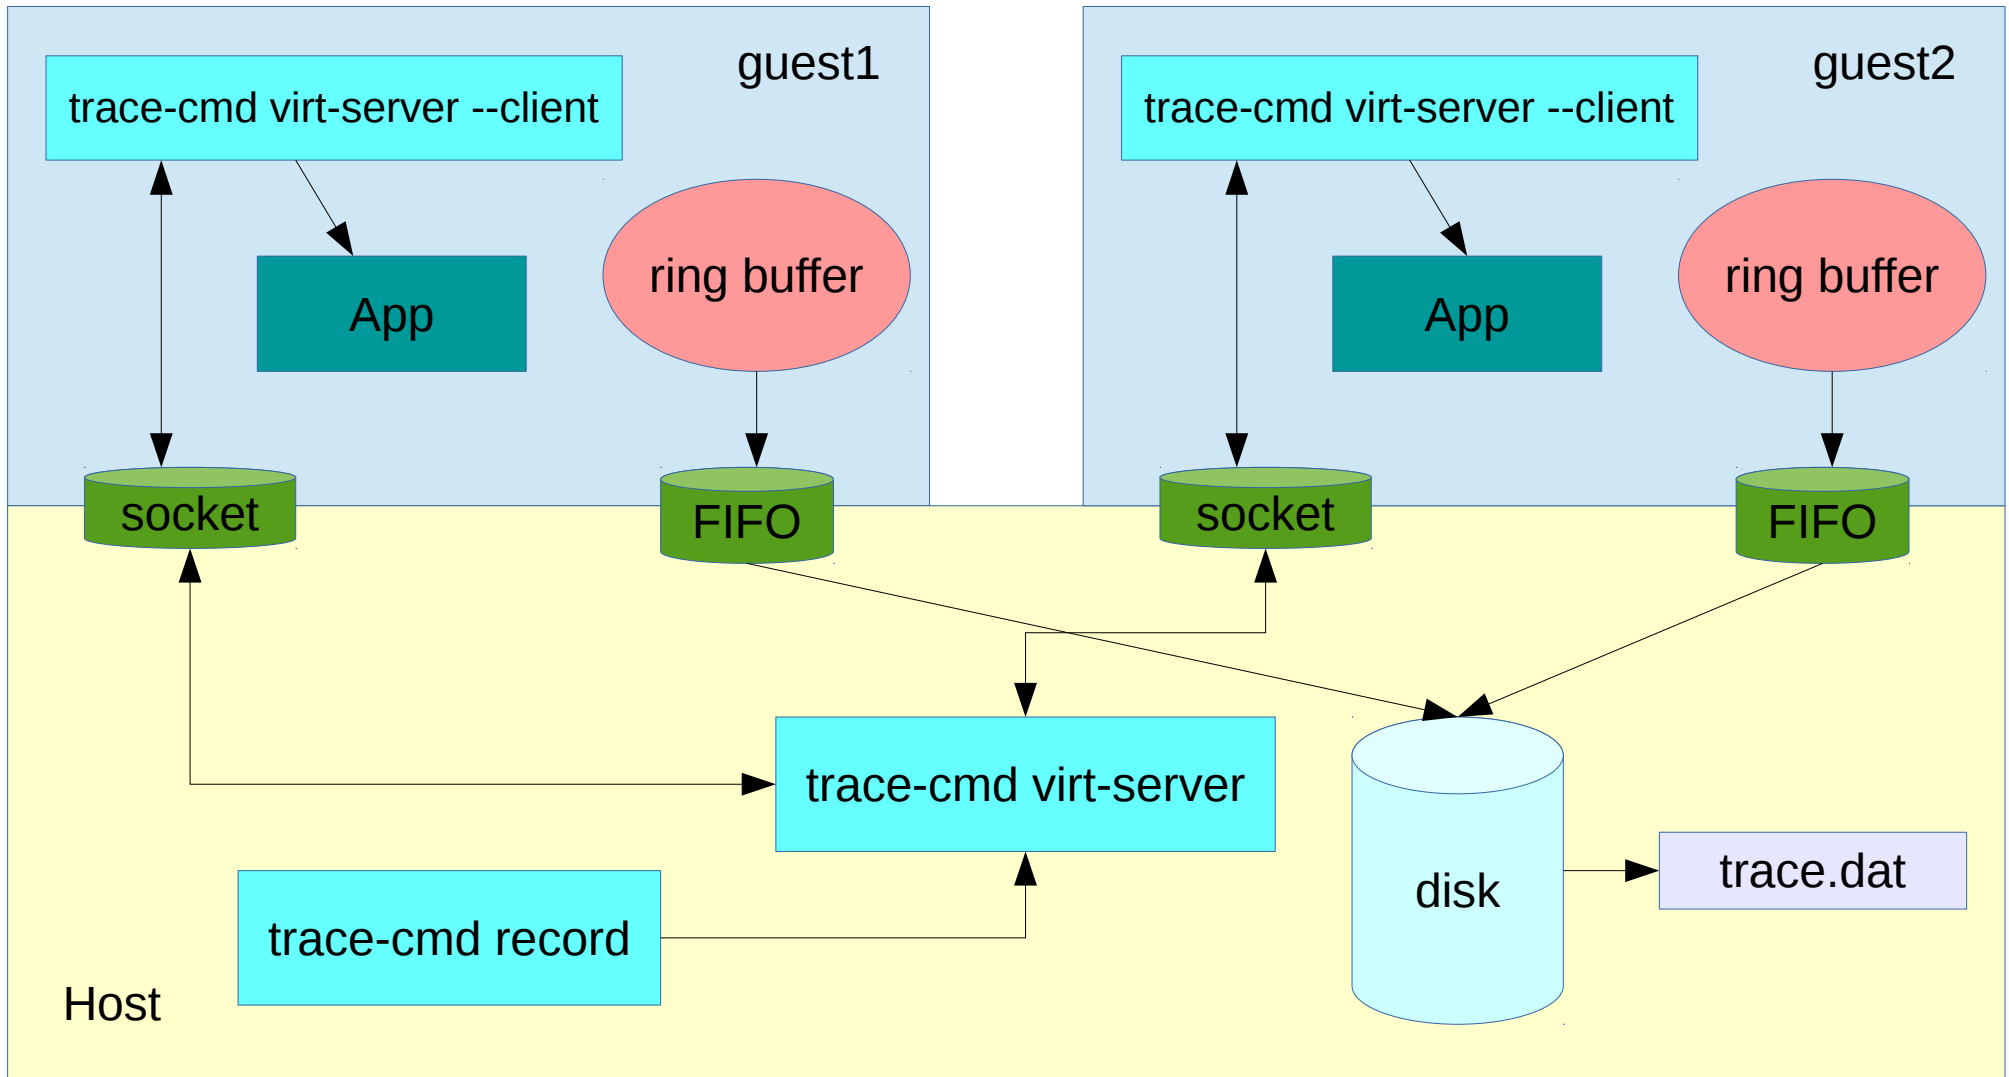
guest1

trace-cmd virt-server --client

App

ring buffer

socket

FIFO

guest2

trace-cmd virt-server --client

App

ring buffer

socket

FIFO

trace-cmd virt-server

disk

trace.dat

trace-cmd record

Host